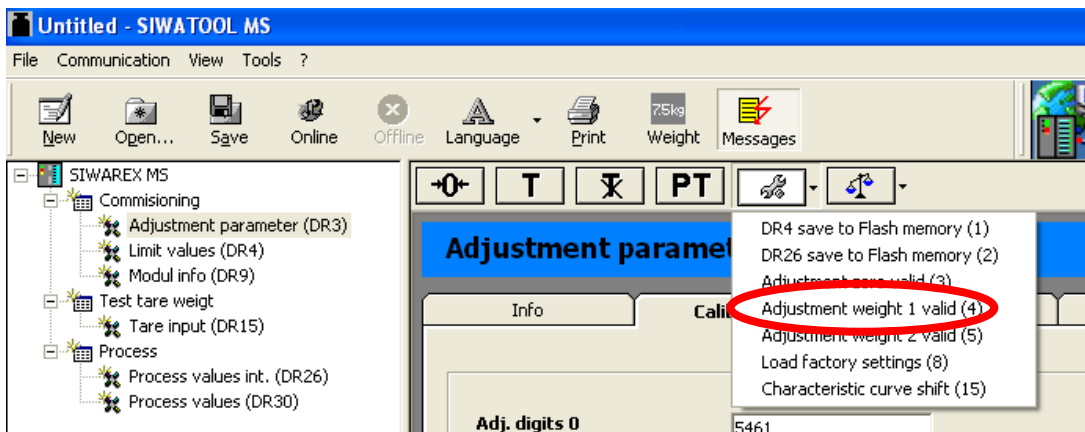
Untitled - SIWATOOL MS

File Communication View Tools ?

New Open... Save Online Offline Language Print 75kg Weight Messages

SIWAREX MS
Commisioning
Adjustment parameter (DR3)
Limit values (DR4)
Modul info (DR9)
Test tare weigt
Tare input (DR15)
Process
Process values int. (DR26)
Process values (DR30)

→0← T PT

Adjustment paramet

Info Cali

DR4 save to Flash memory (1)
DR26 save to Flash memory (2)
Adjustment zero valid (3)
Adjustment weight 1 valid (4)
Adjustment weight 2 valid (5)
Load factory settings (8)
Characteristic curve shift (15)

Adj. digits 0
5461